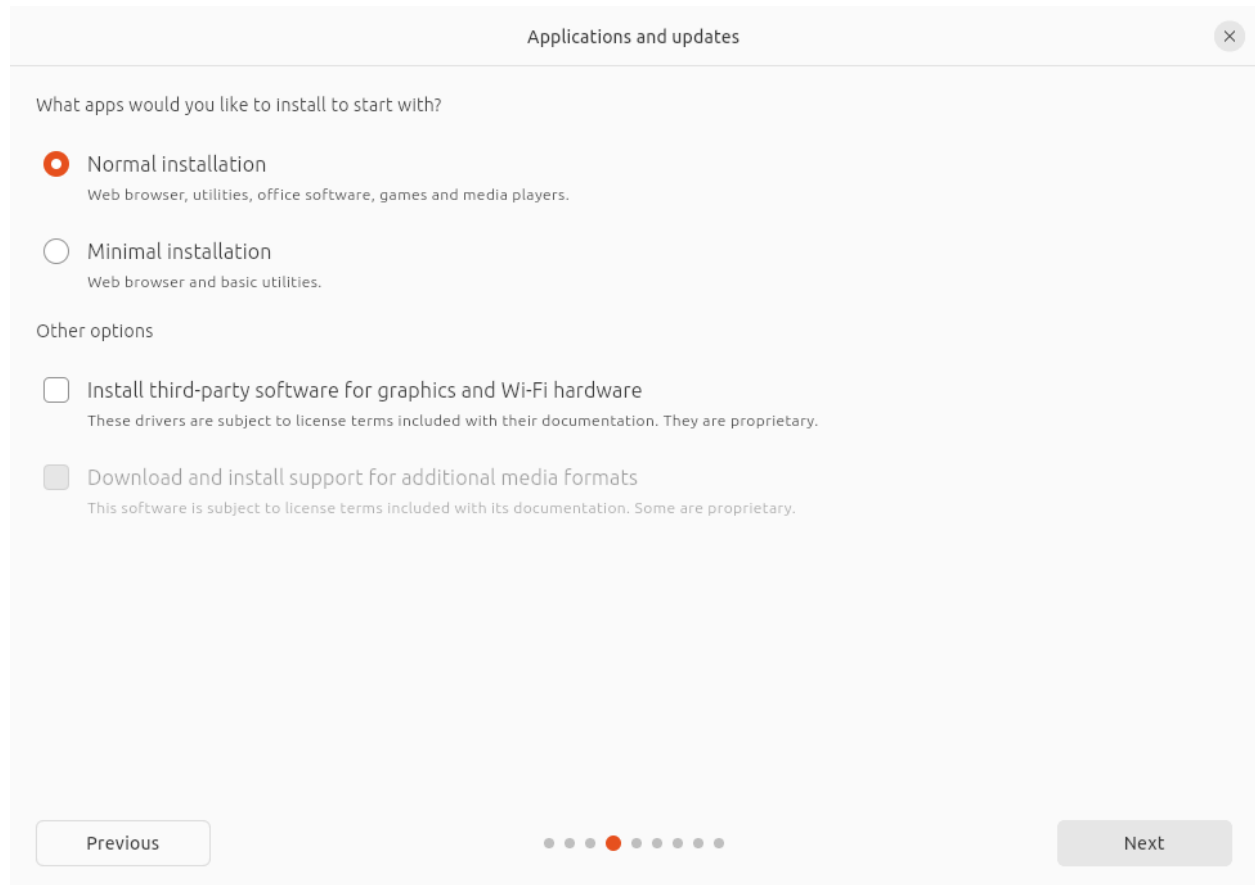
Applications and updates

×

What apps would you like to install to start with?

Normal installation
Web browser, utilities, office software, games and media players.

Minimal installation
Web browser and basic utilities.

Other options

Install third-party software for graphics and Wi-Fi hardware
These drivers are subject to license terms included with their documentation. They are proprietary.

Download and install support for additional media formats
This software is subject to license terms included with its documentation. Some are proprietary.

Previous

Next